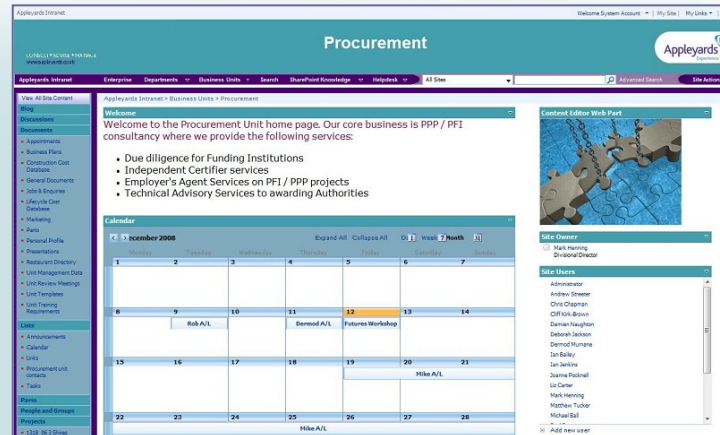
Appleyards Intranet

Welcome System Account | My Site | My Links

Procurement

www.appleyards.co.uk

Appleyards

Appleyards Intranet | Enterprise | Departments | Business Units | Search | SharePoint Knowledge | Helpdesk | All Sites | Advanced Search | Site Actions

View All Site Content

Blog

Discussions

Documents

- Appointments
- Business Plans
- Construction Cost Database
- General Documents
- Jobs & Enquiries
- Lifecycle Cost Database
- Marketing
- Plans
- Personal Profile
- Presentations
- Restaurant Directory
- Unit Management Data
- Unit Review Meetings
- Unit Templates
- Unit Training Requirements

Lists

- Announcements
- Calendar
- Links
- Procurement unit contacts
- Tasks

Parts

People and Groups

Projects

- 1318 36 3 Shaw

Appleyards Intranet > Business Units > Procurement

Welcome

Welcome to the Procurement Unit home page. Our core business is PPP / PFI consultancy where we provide the following services:

- Due diligence for Funding Institutions
- Independent Certifier services
- Employer's Agent Services on PFI / PPP projects
- Technical Advisory Services to awarding Authorities

Calendar

December 2008 | Expand All | Collapse All | Day | Week | Month

| Monday | Tuesday | Wednesday | Thursday | Friday | Saturday | Sunday |
|---|---|---|---|---|---|---|
| 1 | 2 | 3 | 4 | 5 | 6 | 7 |
| 8 | 9 Rob A/L | 10 | 11 Dermod A/L | 12 Futures Workshop | 13 | 14 |
| 15 | 16 | 17 | 18 | 19 Mike A/L | 20 | 21 |
| 22 Mike A/L | 23 | 24 | 25 | 26 | 27 | 28 |

Content Editor Web Part

Site Owner

Mark Henning
Divisional Director

Site Users

Administrator
Andrew Streeter
Chris Chapman
Cliff Kirk-Brown
Damien Naughton
Deborah Jackson
Dermod Murnane
Ian Bailey
Ian Jenkins
Joanne Pocknell
Liz Carter
Mark Henning
Matthew Tucker
Michael Ball

Add new user